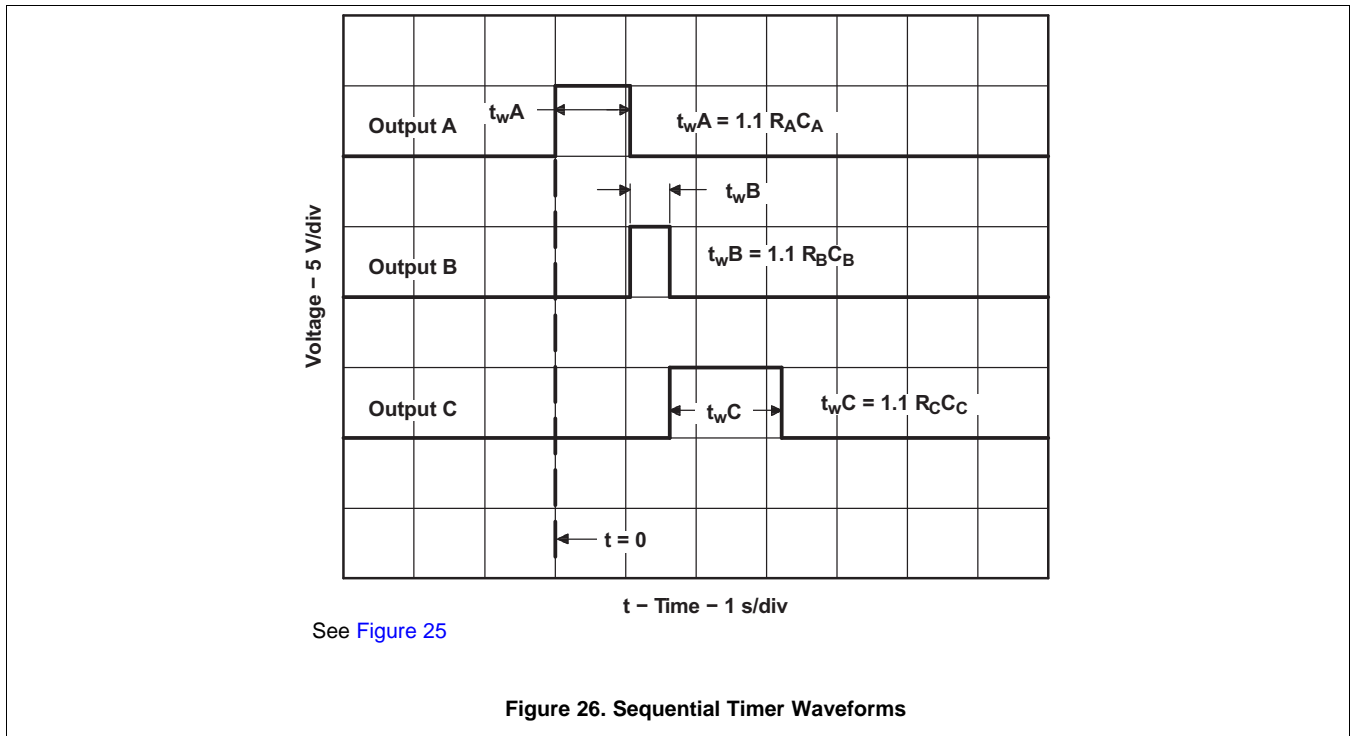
Voltage − 5 V/div

Output A

$t_wA$

$t_wA = 1.1\ R_AC_A$

$t_wB$

Output B

$t_wB = 1.1\ R_BC_B$

Output C

$t_wC$

$t_wC = 1.1\ R_CC_C$

t = 0

t − Time − 1 s/div

See Figure 25

Figure 26. Sequential Timer Waveforms